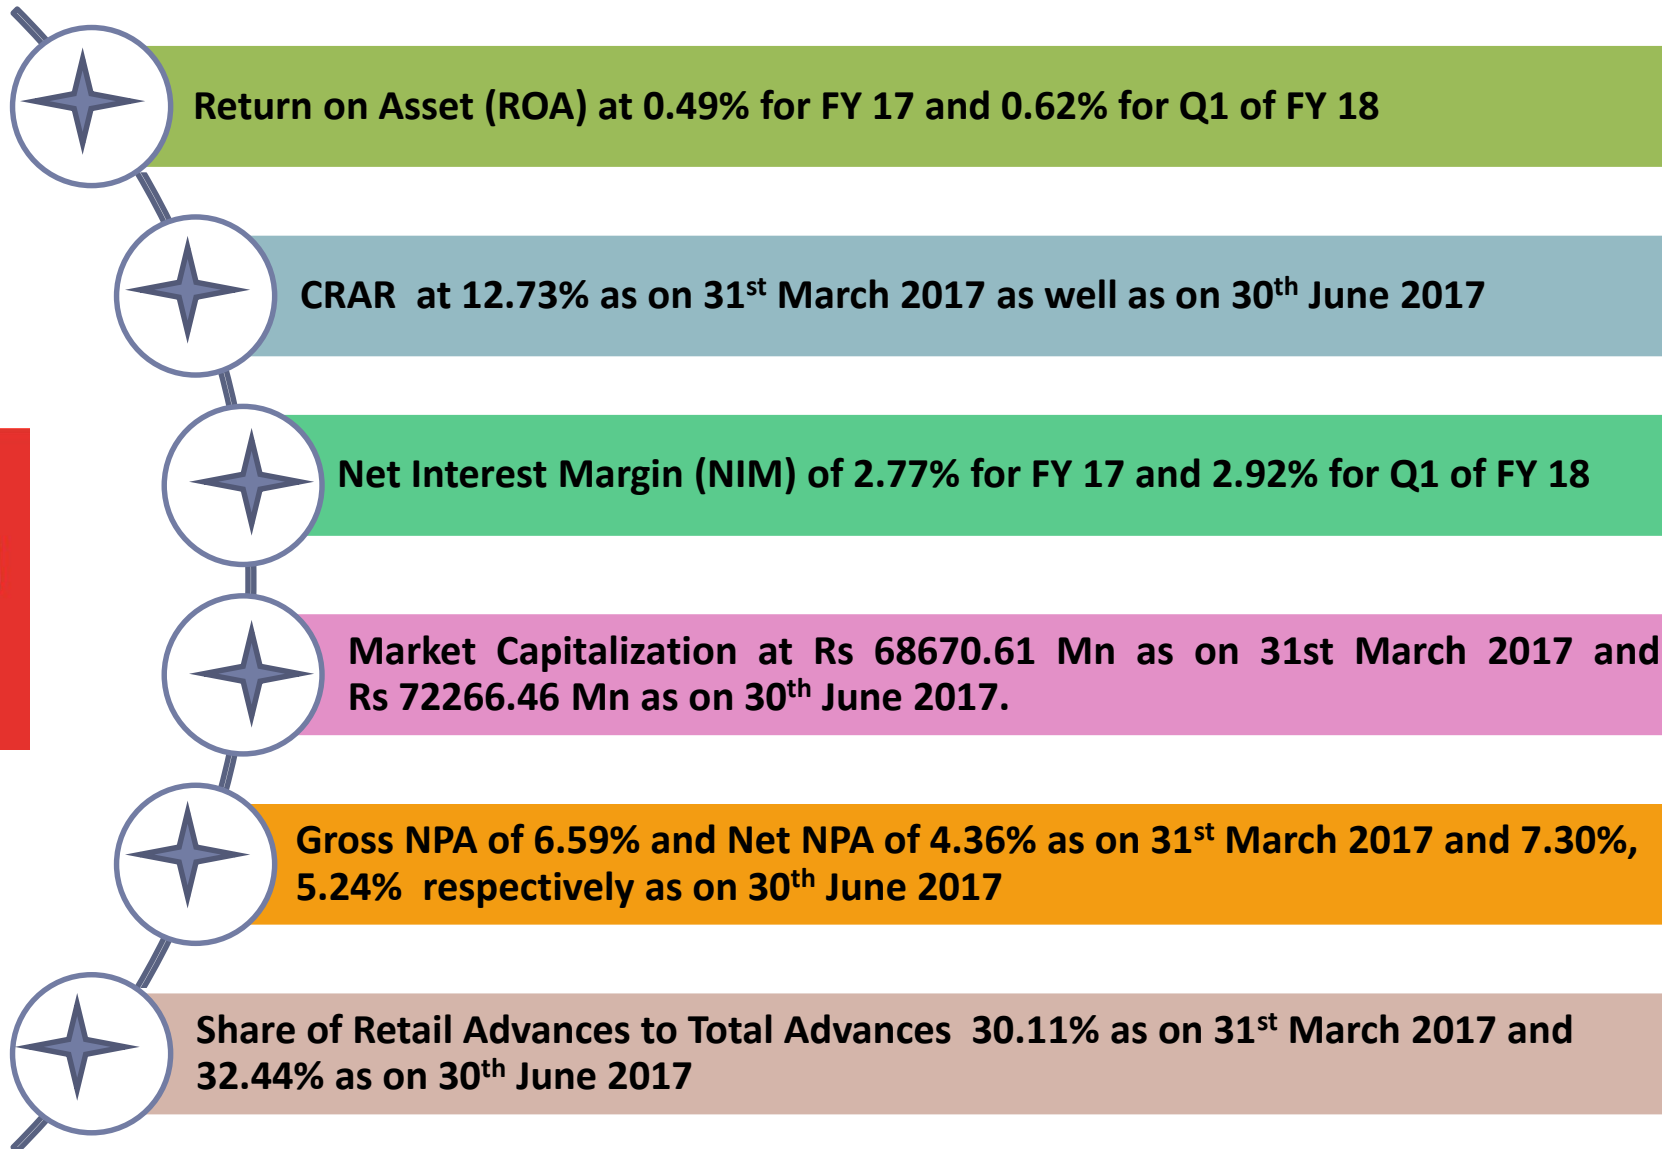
Return on Asset (ROA) at 0.49% for FY 17 and 0.62% for Q1 of FY 18

CRAR at 12.73% as on 31$^{st}$ March 2017 as well as on 30$^{th}$ June 2017

Net Interest Margin (NIM) of 2.77% for FY 17 and 2.92% for Q1 of FY 18

Market Capitalization at Rs 68670.61 Mn as on 31st March 2017 and Rs 72266.46 Mn as on 30$^{th}$ June 2017.

Gross NPA of 6.59% and Net NPA of 4.36% as on 31$^{st}$ March 2017 and 7.30%, 5.24% respectively as on 30$^{th}$ June 2017

Share of Retail Advances to Total Advances 30.11% as on 31$^{st}$ March 2017 and 32.44% as on 30$^{th}$ June 2017